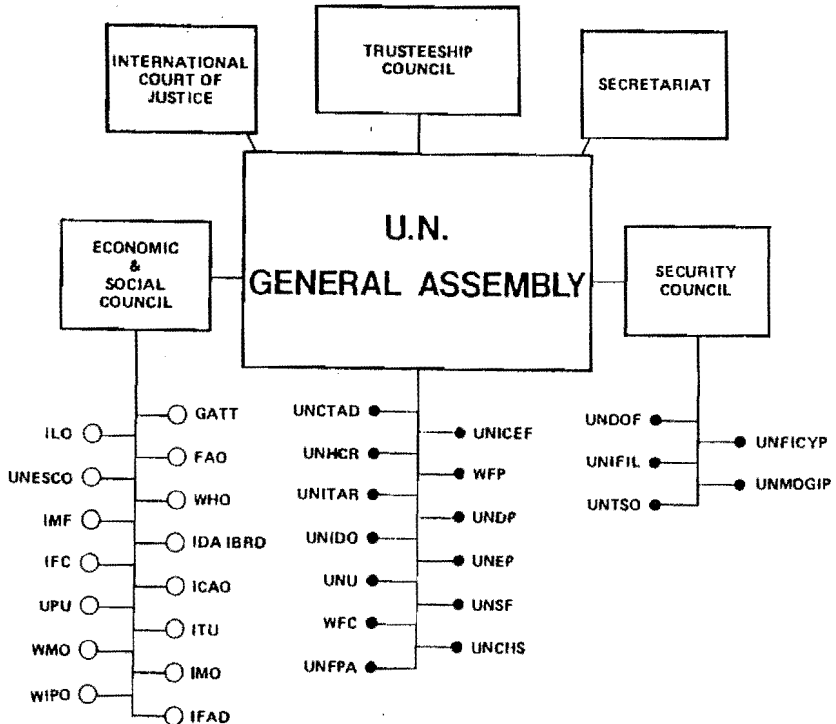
INTERNATIONAL COURT OF JUSTICE

TRUSTEESHIP COUNCIL

SECRETARIAT

U.N.
GENERAL ASSEMBLY

ECONOMIC & SOCIAL COUNCIL

SECURITY COUNCIL

GATT
ILO
FAO
UNESCO
WHO
IMF
IDA IBRD
IFC
ICAO
UPU
ITU
WMO
IMO
WIPO
IFAD

UNCTAD
UNICEF
UNHCR
WFP
UNITAR
UNDP
UNIDO
UNEP
UNU
UNSF
WFC
UNCHS
UNFPA

UNDOF
UNFICYP
UNIFIL
UNMOGIP
UNTSO